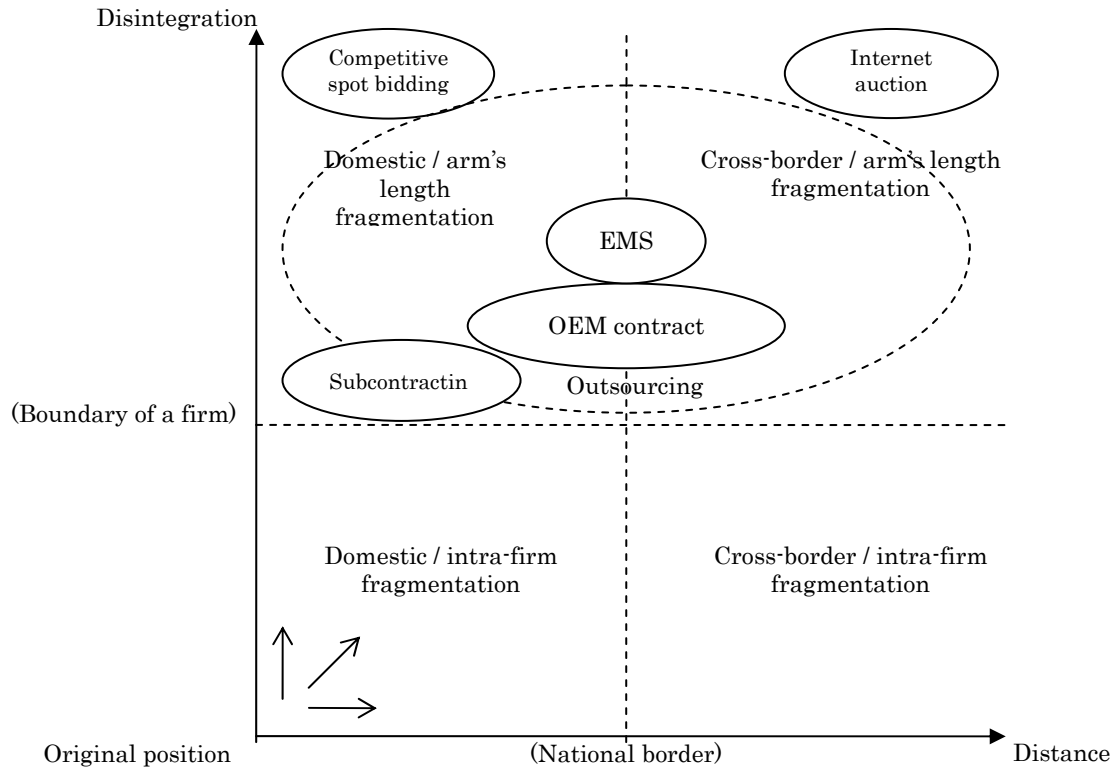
Disintegration

Competitive spot bidding

Internet auction

Domestic / arm's length fragmentation

Cross-border / arm's length fragmentation

EMS

OEM contract

Subcontractin

Outsourcing

(Boundary of a firm)

Domestic / intra-firm fragmentation

Cross-border / intra-firm fragmentation

Original position

(National border)

Distance